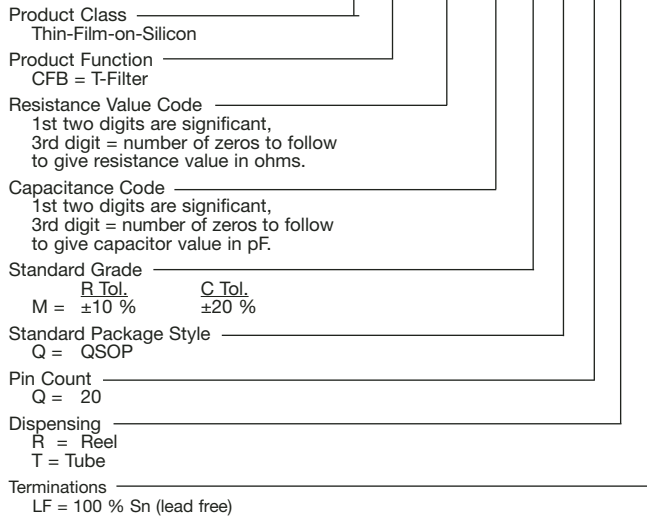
Product Class
Thin-Film-on-Silicon

Product Function
CFB = T-Filter

Resistance Value Code
1st two digits are significant,
3rd digit = number of zeros to follow
to give resistance value in ohms.

Capacitance Code
1st two digits are significant,
3rd digit = number of zeros to follow
to give capacitor value in pF.

Standard Grade

| | R Tol. | C Tol. |
|---|---|---|
| M = | ±10 % | ±20 % |

Standard Package Style
Q = QSOP

Pin Count
Q = 20

Dispensing
R = Reel
T = Tube

Terminations
LF = 100 % Sn (lead free)